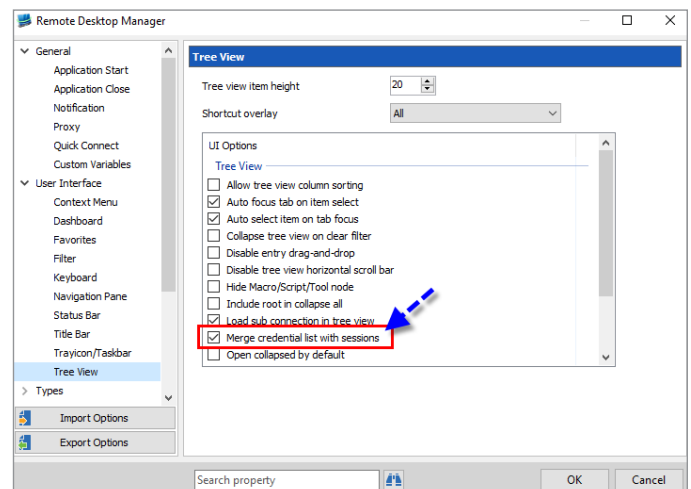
Remote Desktop Manager

General
Application Start
Application Close
Notification
Proxy
Quick Connect
Custom Variables
User Interface
Context Menu
Dashboard
Favorites
Filter
Keyboard
Navigation Pane
Status Bar
Title Bar
Trayicon/Taskbar
Tree View
Types

Import Options
Export Options

Tree View

Tree view item height 20
Shortcut overlay All

UI Options
Tree View
Allow tree view column sorting
Auto focus tab on item select
Auto select item on tab focus
Collapse tree view on clear filter
Disable entry drag-and-drop
Disable tree view horizontal scroll bar
Hide Macro/Script/Tool node
Include root in collapse all
Load sub connection in tree view
Merge credential list with sessions
Open collapsed by default

Search property
OK
Cancel